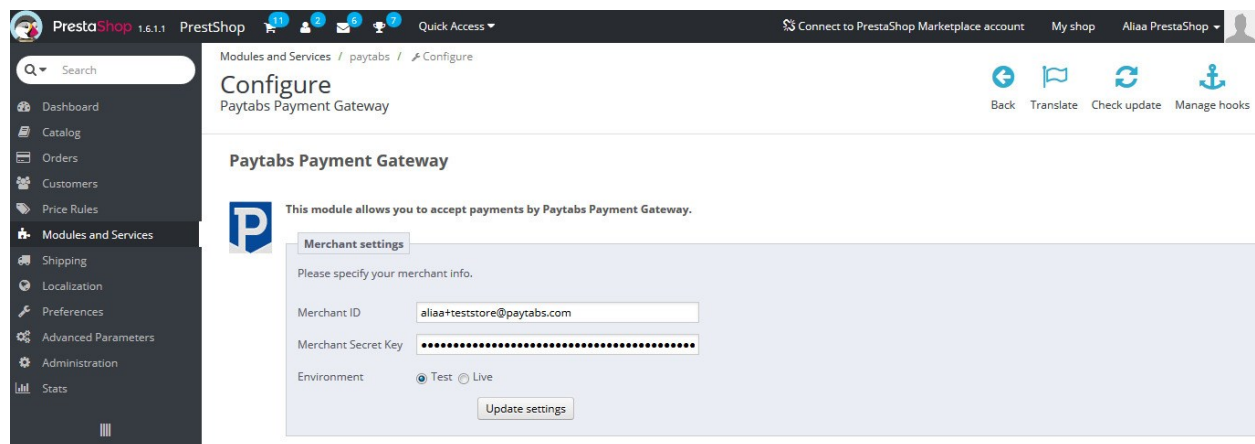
PrestaShop 1.6.1.1 PrestShop 11 2 6 7 Quick Access ▾

Connect to PrestaShop Marketplace account My shop Aliaa PrestaShop ▾

Search

Dashboard
Catalog
Orders
Customers
Price Rules
Modules and Services
Shipping
Localization
Preferences
Advanced Parameters
Administration
Stats

Modules and Services / paytabs / Configure

Configure
Paytabs Payment Gateway

Back Translate Check update Manage hooks

Paytabs Payment Gateway

This module allows you to accept payments by Paytabs Payment Gateway.

Merchant settings

Please specify your merchant info.

Merchant ID aliaa+teststore@paytabs.com

Merchant Secret Key ••••••••••••••••••••••••••••••••••••••••••••

Environment Test Live

Update settings